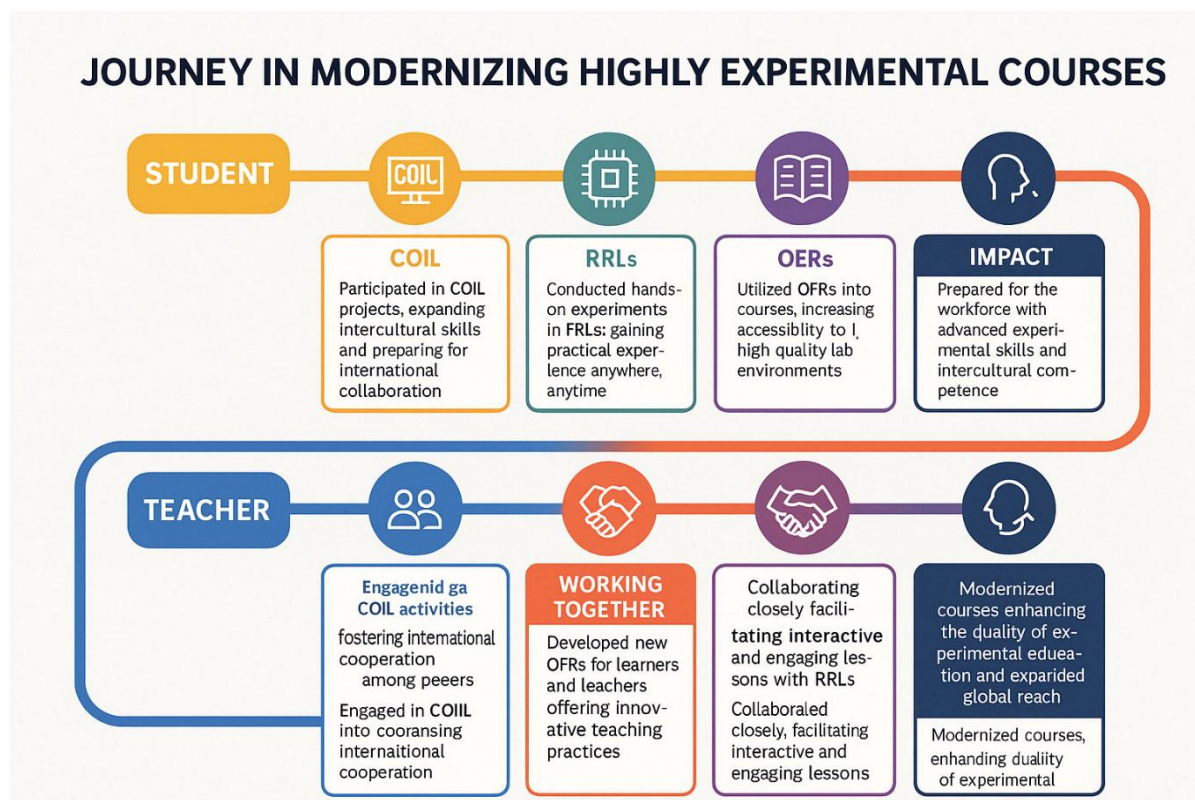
JOURNEY IN MODERNIZING HIGHLY EXPERIMENTAL COURSES

STUDENT

COIL

COIL

Participated in COIL projects, expanding intercultural skills and preparing for international collaboration

RRLs

Conducted hands-on experiments in FRLs: gaining practical experlence anywhere, anytime

OERs

Utilized OFRs into courses, increasing accessiblity to I, high quality lab environments

IMPACT

Prepared for the workforce with advanced experimental skills and intercultural competence

TEACHER

Engagenid ga COIL activities

fostering intemational cooperation among peeers

Engaged in COIIL into coransing internaitional cooperation

WORKING TOGETHER

Developed new OFRs for learners and leachers offering innovative teaching practices

Collaborating closely facilitating interactive and engaging lessons with RRLs

Collaboraled closely, facilitating interactive and engaging lessons

Modernized courses enhancing the quality of experimental edueation and expanded global reach

Modernized courses, enhanding dualiity of experimental